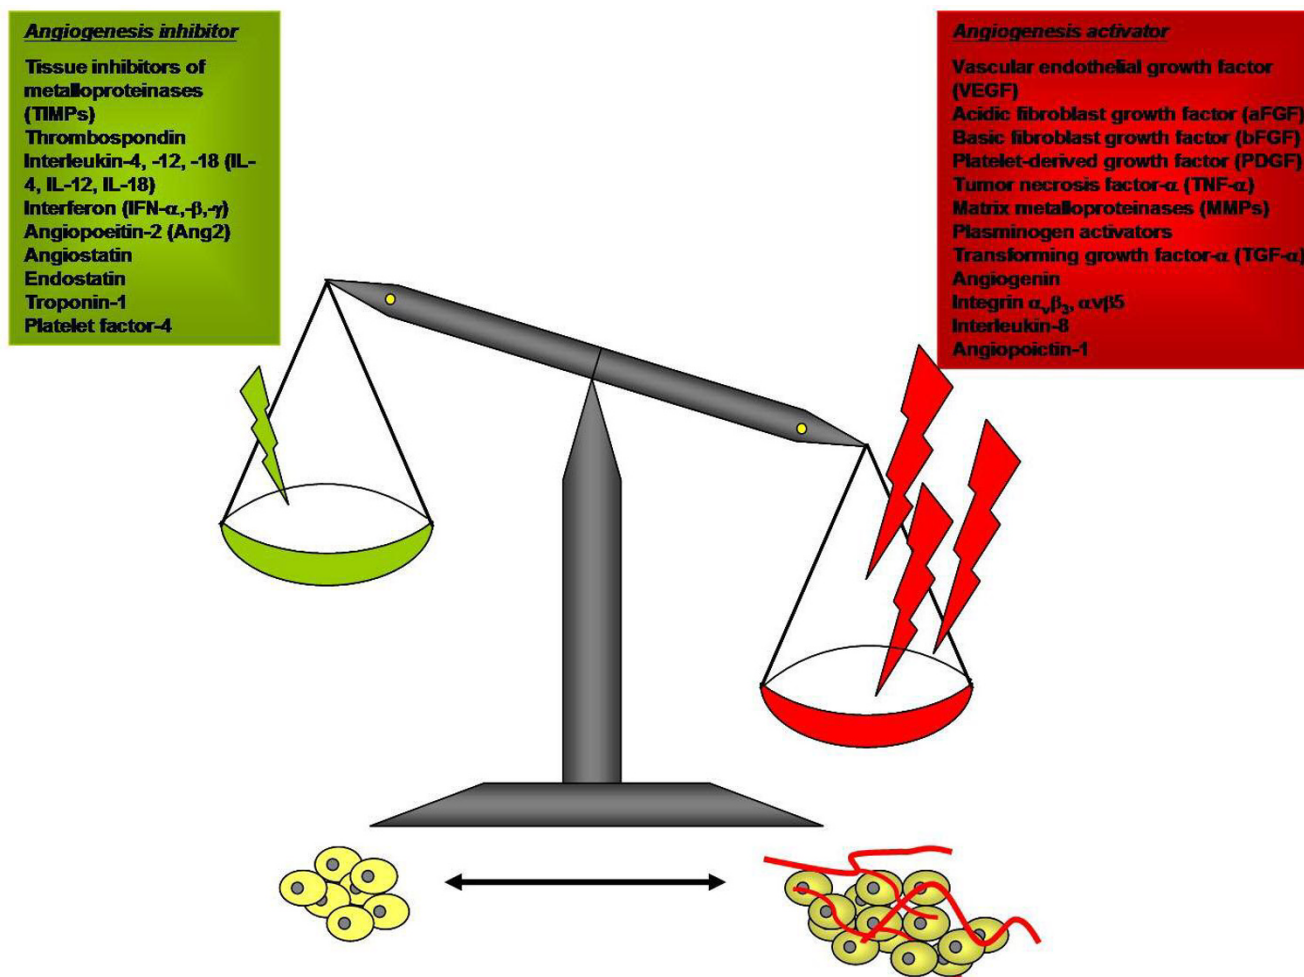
Angiogenesis inhibitor

Tissue inhibitors of metalloproteinases (TIMPs)
Thrombospondin
Interleukin-4, -12, -18 (IL-4, IL-12, IL-18)
Interferon (IFN-$\alpha$,-$\beta$,-$\gamma$)
Angiopoeitin-2 (Ang2)
Angiostatin
Endostatin
Troponin-1
Platelet factor-4

Angiogenesis activator

Vascular endothelial growth factor (VEGF)
Acidic fibroblast growth factor (aFGF)
Basic fibroblast growth factor (bFGF)
Platelet-derived growth factor (PDGF)
Tumor necrosis factor-$\alpha$ (TNF-$\alpha$)
Matrix metalloproteinases (MMPs)
Plasminogen activators
Transforming growth factor-$\alpha$ (TGF-$\alpha$)
Angiogenin
Integrin $\alpha_v\beta_3$, $\alpha v\beta 5$
Interleukin-8
Angiopoictin-1